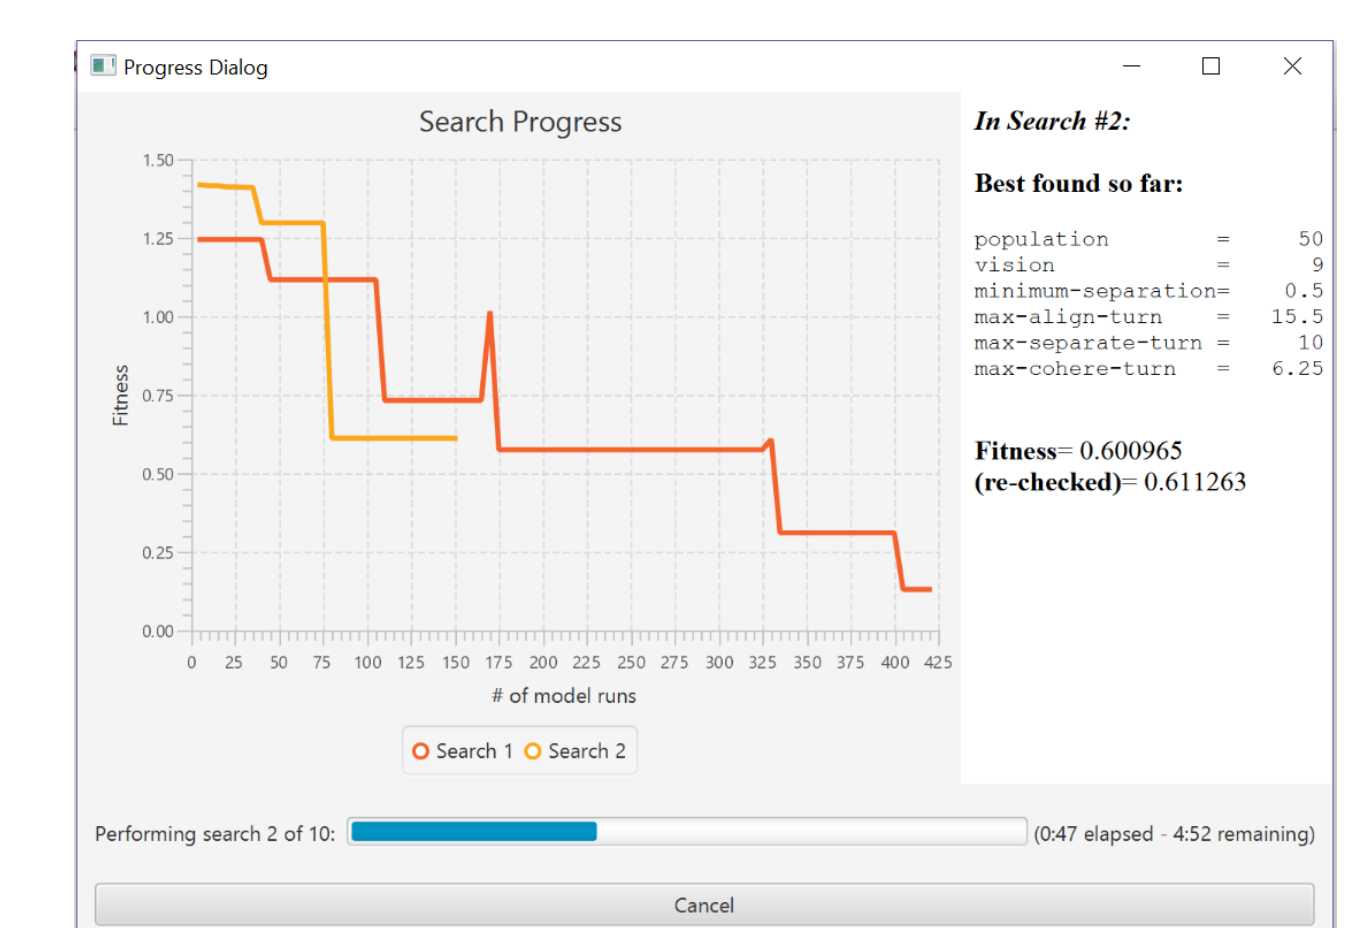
Progress Dialog

Search Progress

1.50
1.25
1.00
0.75
0.50
0.25
0.00

Fitness

0 25 50 75 100 125 150 175 200 225 250 275 300 325 350 375 400 425

# of model runs

Search 1 Search 2

*In Search #2:*

**Best found so far:**

population = 50
vision = 9
minimum-separation= 0.5
max-align-turn = 15.5
max-separate-turn = 10
max-cohere-turn = 6.25

**Fitness**= 0.600965
**(re-checked)**= 0.611263

Performing search 2 of 10: (0:47 elapsed - 4:52 remaining)

Cancel